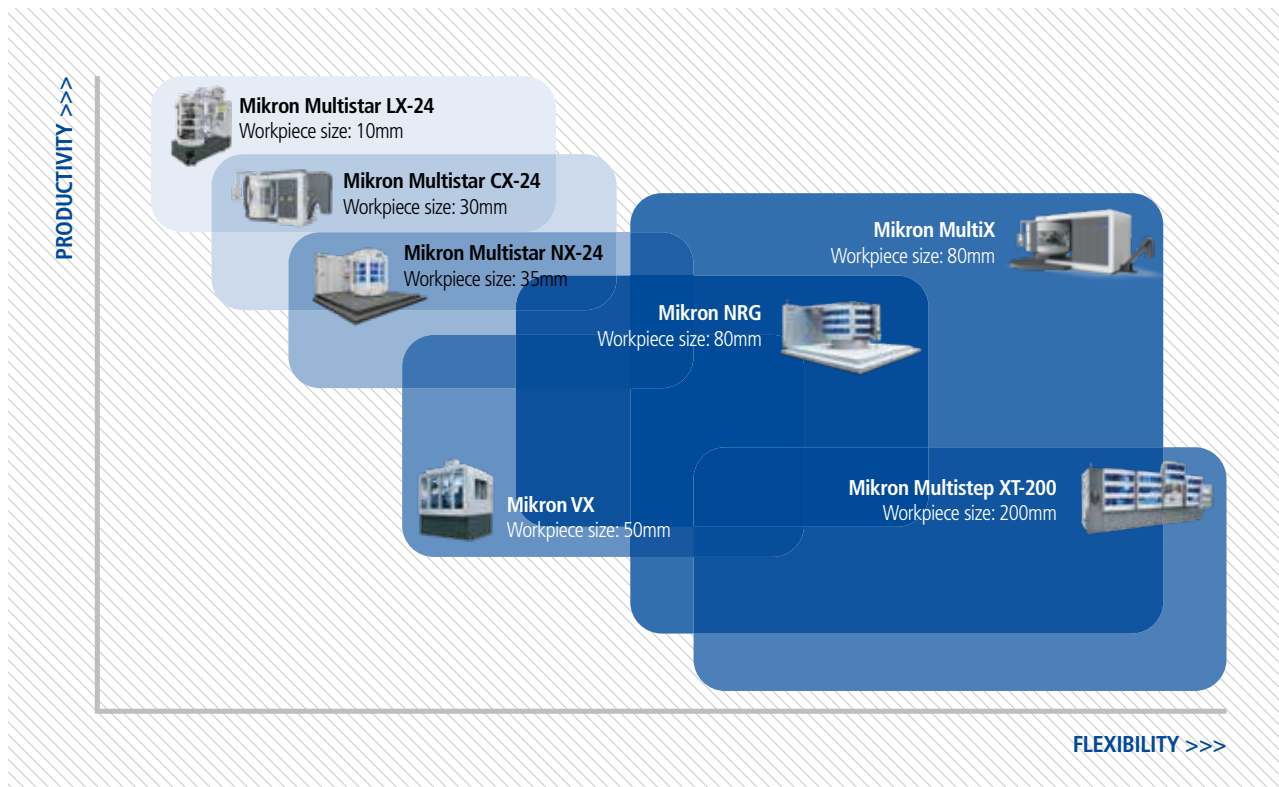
PRODUCTIVITY >>>

Mikron Multistar LX-24
Workpiece size: 10mm

Mikron Multistar CX-24
Workpiece size: 30mm

Mikron Multistar NX-24
Workpiece size: 35mm

Mikron MultiX
Workpiece size: 80mm

Mikron NRG
Workpiece size: 80mm

Mikron VX
Workpiece size: 50mm

Mikron Multistep XT-200
Workpiece size: 200mm

FLEXIBILITY >>>